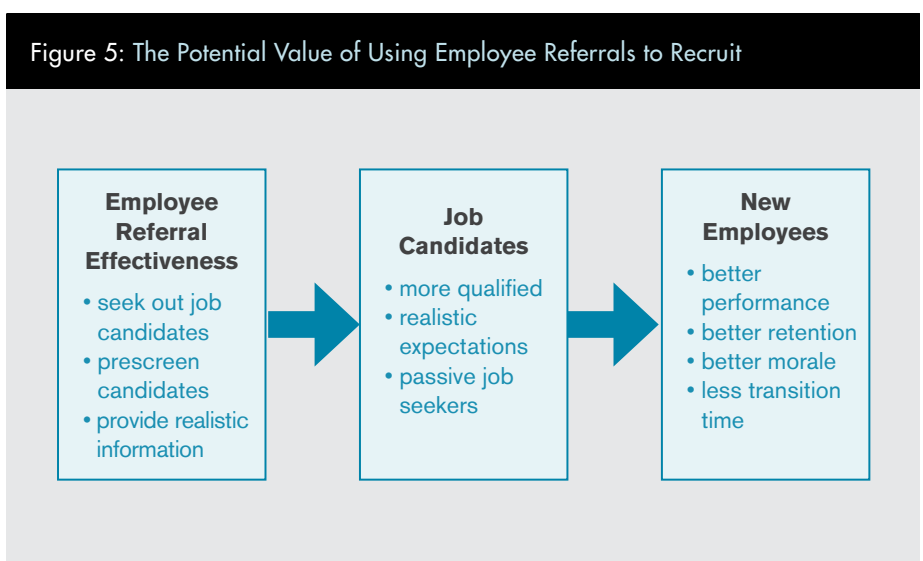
Figure 5: The Potential Value of Using Employee Referrals to Recruit

Employee Referral Effectiveness
• seek out job candidates
• prescreen candidates
• provide realistic information

Job Candidates
• more qualified
• realistic expectations
• passive job seekers

New Employees
• better performance
• better retention
• better morale
• less transition time